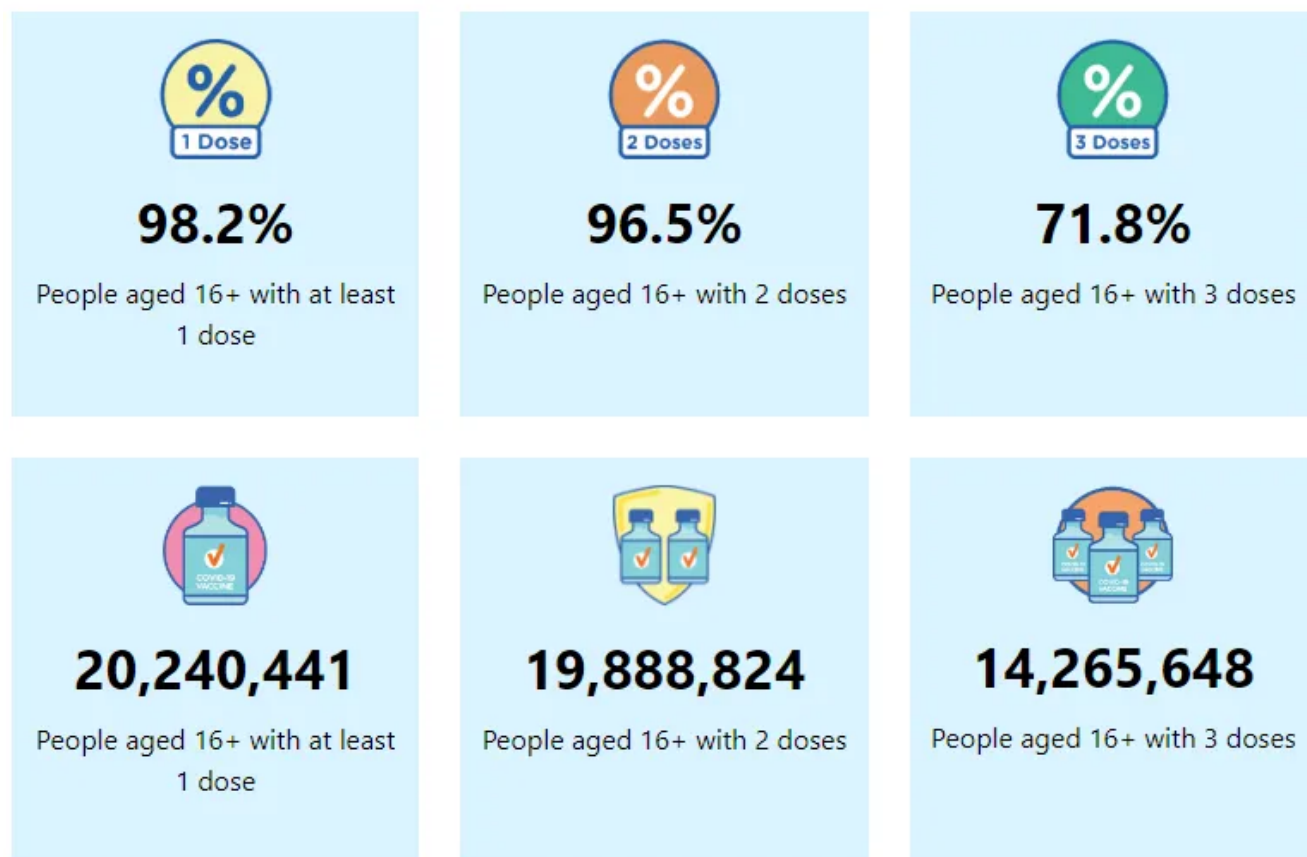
%
1 Dose

98.2%

People aged 16+ with at least 1 dose

%
2 Doses

96.5%

People aged 16+ with 2 doses

%
3 Doses

71.8%

People aged 16+ with 3 doses

COVID-19 VACCINE

20,240,441

People aged 16+ with at least 1 dose

19,888,824

People aged 16+ with 2 doses

COVID-19 VACCINE

14,265,648

People aged 16+ with 3 doses